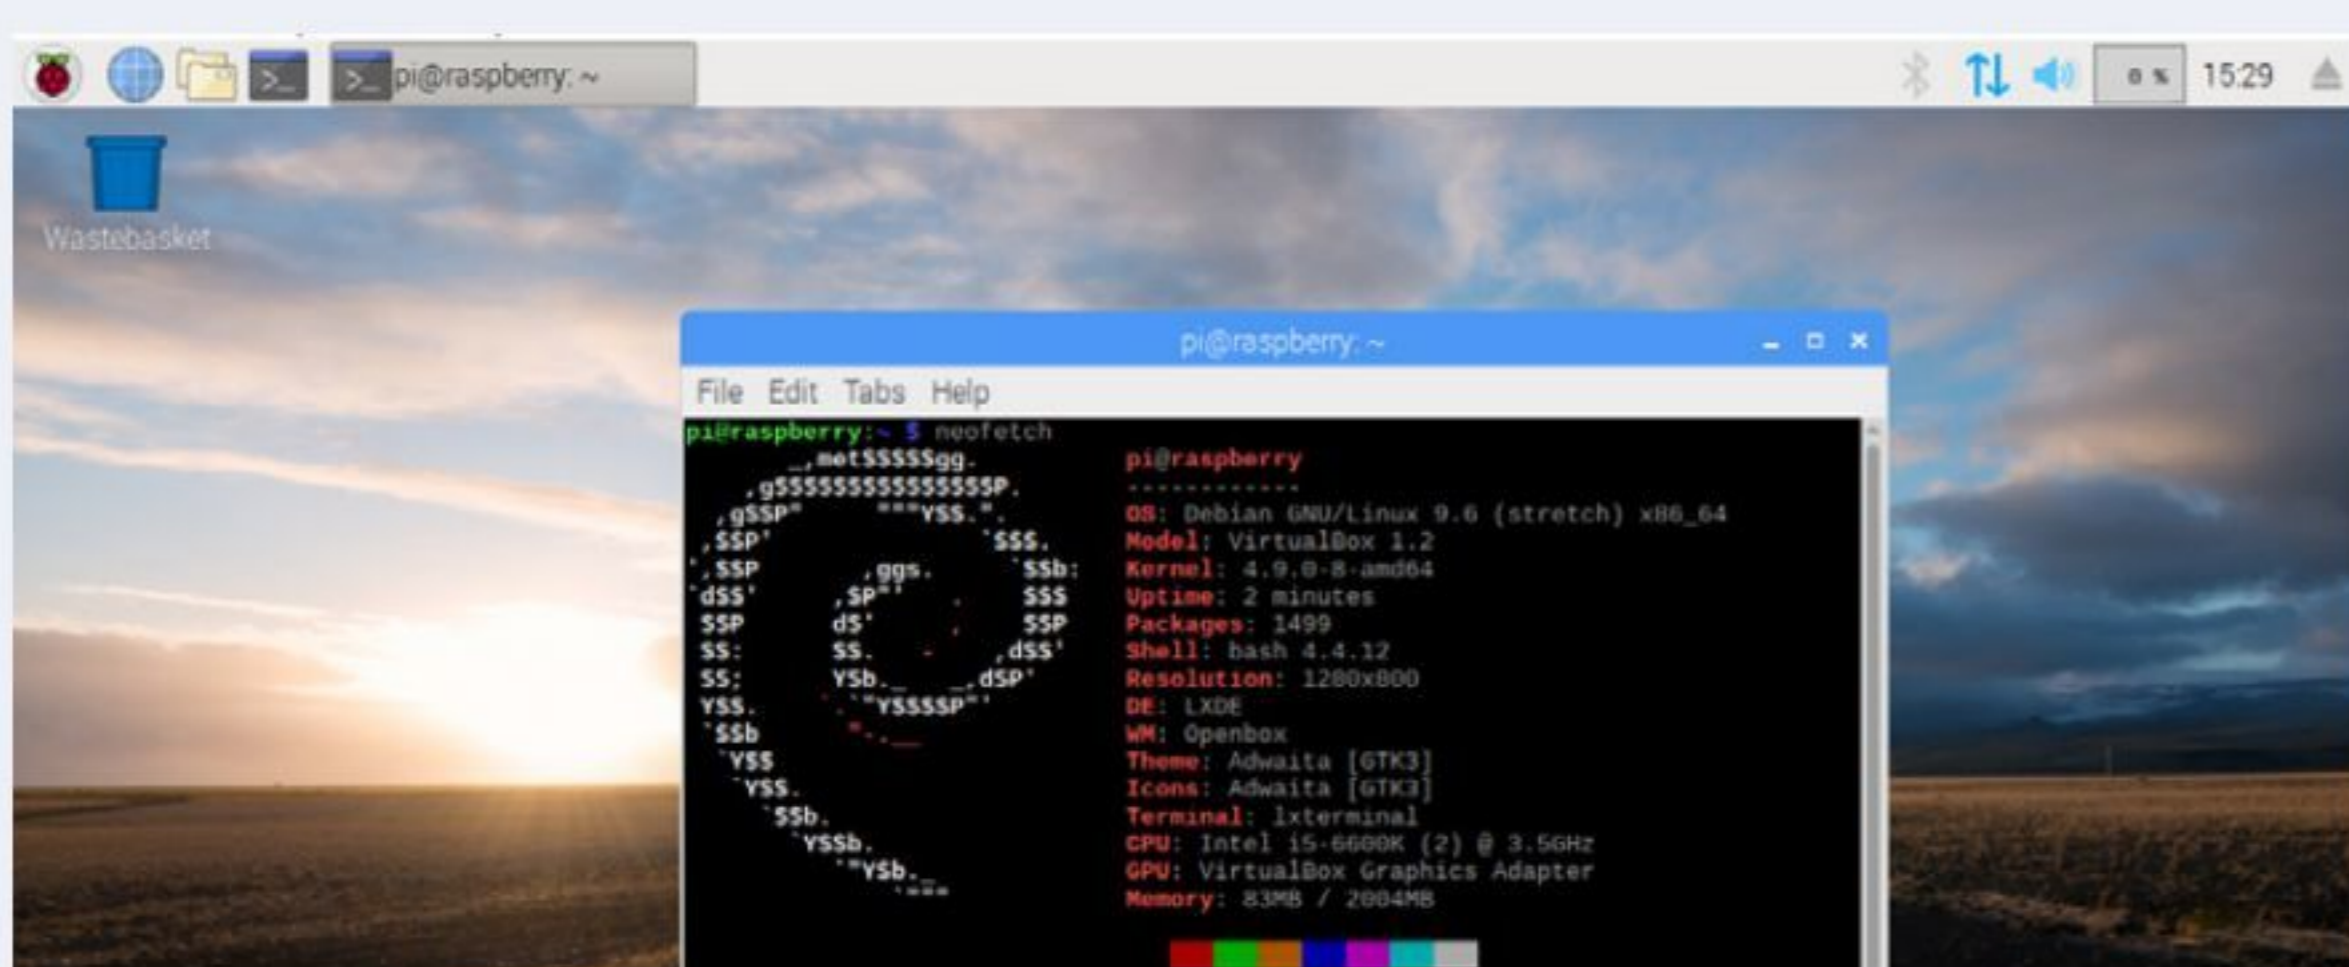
pi@raspberry: ~

0 %

15:29

Wastebasket

pi@raspberry: ~

File Edit Tabs Help

pi@raspberry:~ $ neofetch

pi@raspberry
------------
OS: Debian GNU/Linux 9.6 (stretch) x86_64
Model: VirtualBox 1.2
Kernel: 4.9.0-8-amd64
Uptime: 2 minutes
Packages: 1499
Shell: bash 4.4.12
Resolution: 1280x800
DE: LXDE
WM: Openbox
Theme: Adwaita [GTK3]
Icons: Adwaita [GTK3]
Terminal: lxterminal
CPU: Intel i5-6600K (2) @ 3.5GHz
GPU: VirtualBox Graphics Adapter
Memory: 83MB / 2004MB